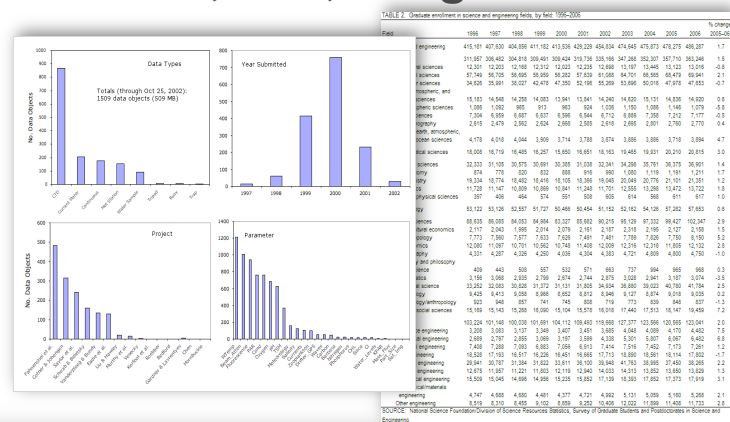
TABLE 2. Graduate enrollment in science and engineering fields, by field: 1996–2006

Data Types

Totals (through Oct 25, 2002):
1509 data objects (509 MB)

No. Data Objects

CTD
Current Meter
Continuous
Hdr Station
Water Sample
Trajec
Buoy
Text

Year Submitted

1997
1998
1999
2000
2001
2002

Project

No. Data Objects

Parameter

SOURCE: National Science Foundation/Division of Science Resources Statistics, Survey of Graduate Students and Postdoctorates in Science and Engineering.